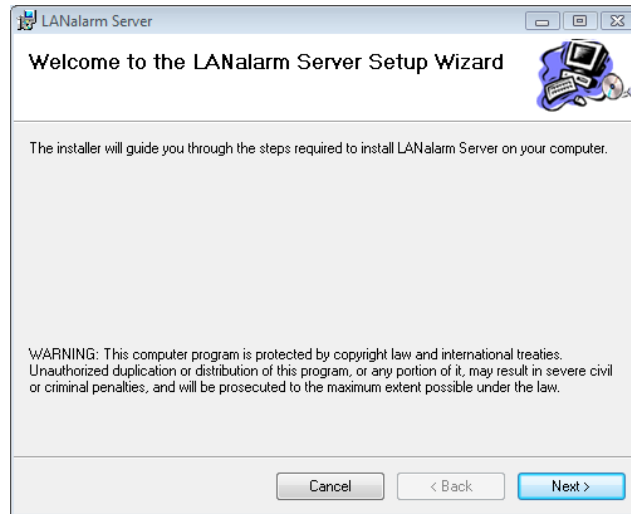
LANalarm Server

Welcome to the LANalarm Server Setup Wizard

The installer will guide you through the steps required to install LANalarm Server on your computer.

WARNING: This computer program is protected by copyright law and international treaties. Unauthorized duplication or distribution of this program, or any portion of it, may result in severe civil or criminal penalties, and will be prosecuted to the maximum extent possible under the law.

Cancel
< Back
Next >